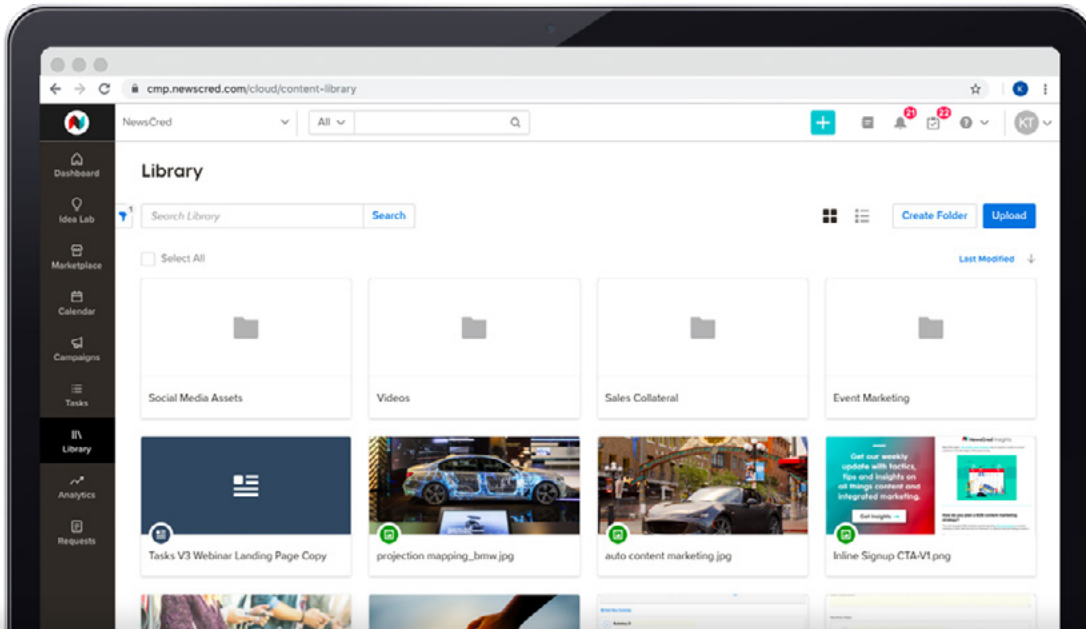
cmp.newscred.com/cloud/content-library

K

NewsCred

All

21 22

KT

Dashboard

Idea Lab

Marketplace

Calendar

Campaigns

Tasks

Library

Analytics

Requests

Library

1

Search Library

Search

Create Folder

Upload

Select All

Last Modified

Social Media Assets

Videos

Sales Collateral

Event Marketing

Get our weekly update with tactics, tips and insights on all things content and integrated marketing.

Get Insights →

NewsCred Insights

Tasks V3 Webinar Landing Page Copy

projection mapping_bmw.jpg

auto content marketing.jpg

Inline Signup CTA-V1.png